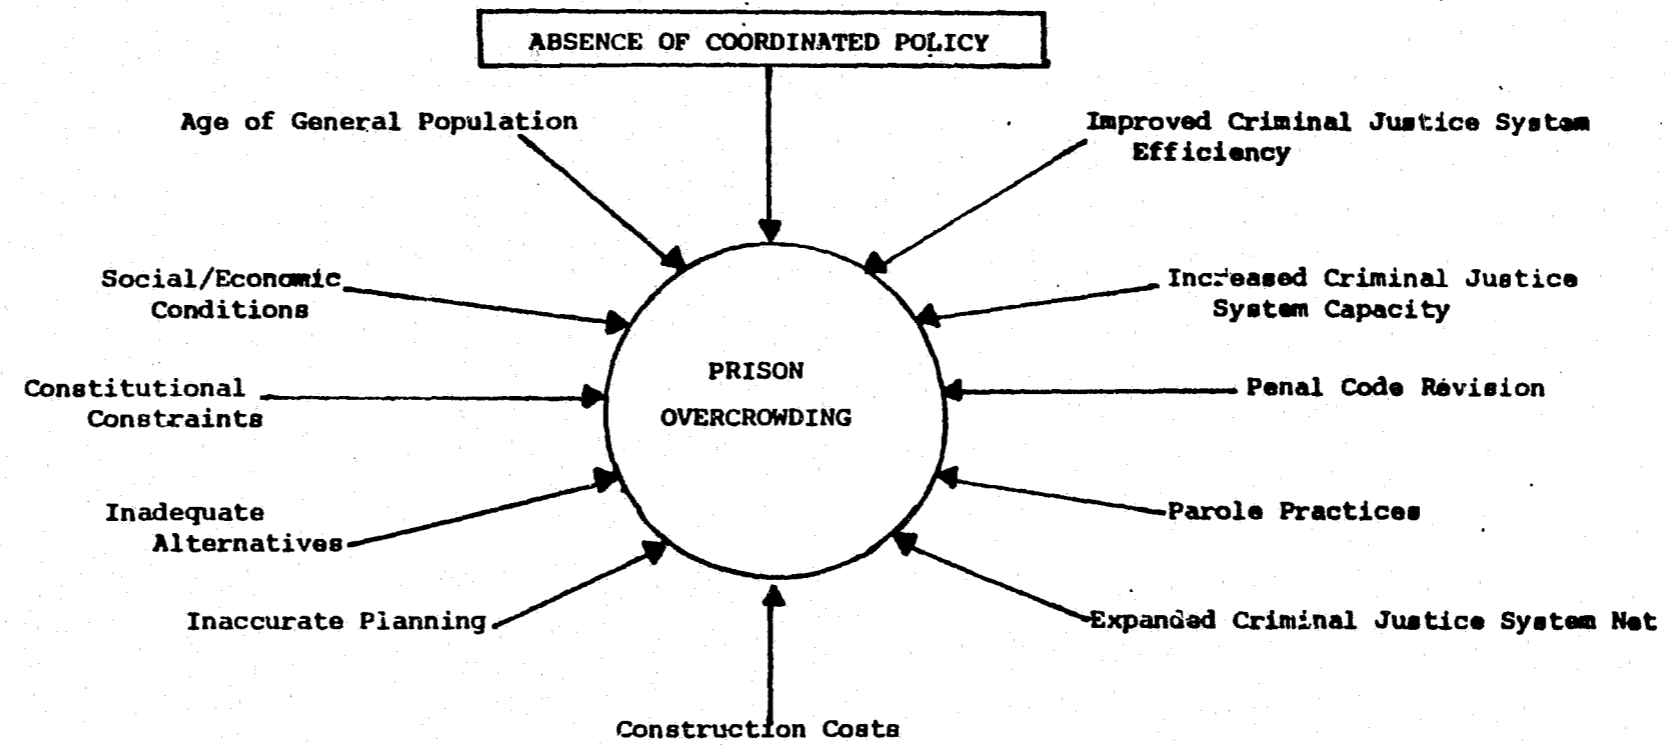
ABSENCE OF COORDINATED POLICY

Age of General Population

Improved Criminal Justice System Efficiency

Social/Economic Conditions

Increased Criminal Justice System Capacity

Constitutional Constraints

PRISON OVERCROWDING

Penal Code Revision

Inadequate Alternatives

Parole Practices

Inaccurate Planning

Expanded Criminal Justice System Net

Construction Costs